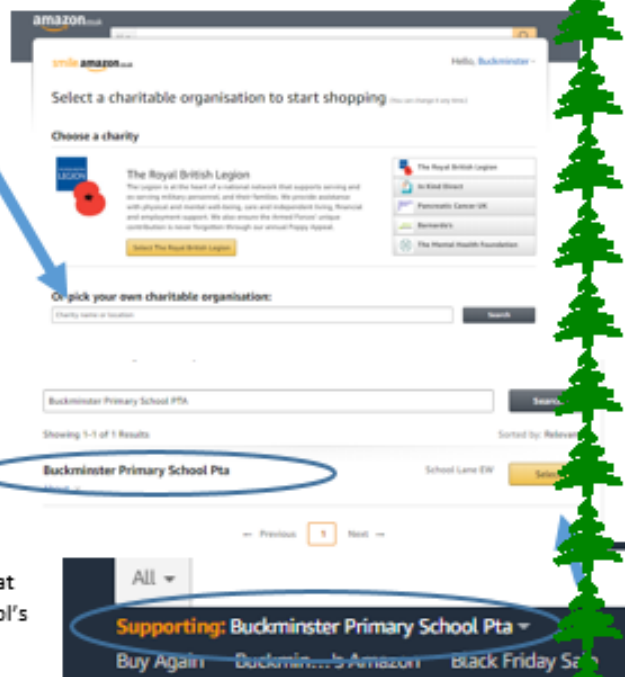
amazon.co.uk

smile amazon.co.uk

Hello, Buckminster

Select a charitable organisation to start shopping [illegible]

Choose a charity

The Royal British Legion

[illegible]

Select The Royal British Legion

The Royal British Legion

In Kind Direct

Pancreatic Cancer UK

Barnardo's

The Mental Health Foundation

Or pick your own charitable organisation:

Charity name or location

Search

Buckminster Primary School PTA

Search

Showing 1-1 of 1 Results

Sorted by: Relevance

Buckminster Primary School Pta

School Lane EW

Select

← Previous 1 Next →

at

ol's

All

Supporting: Buckminster Primary School Pta

Buy Again Buckmin...'s Amazon Black Friday Sale